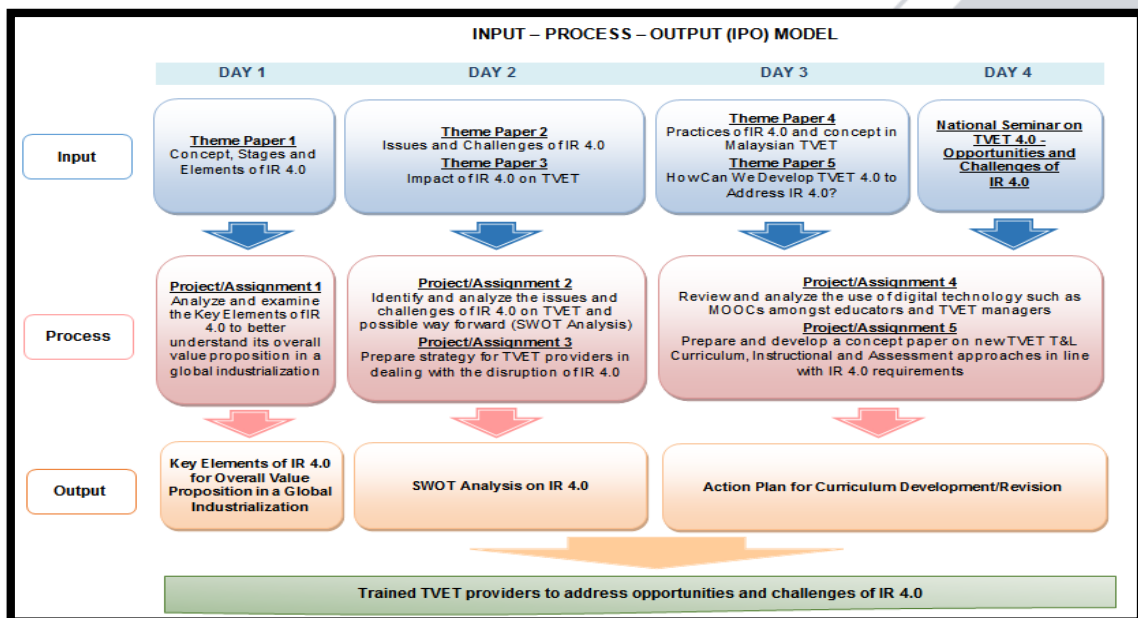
INPUT – PROCESS – OUTPUT (IPO) MODEL

DAY 1

DAY 2

DAY 3

DAY 4

Input

Theme Paper 1
Concept, Stages and Elements of IR 4.0

Theme Paper 2
Issues and Challenges of IR 4.0

Theme Paper 3
Impact of IR 4.0 on TVET

Theme Paper 4
Practices of IR 4.0 and concept in Malaysian TVET

Theme Paper 5
How Can We Develop TVET 4.0 to Address IR 4.0?

National Seminar on TVET 4.0 - Opportunities and Challenges of IR 4.0

Process

Project/Assignment 1
Analyze and examine the Key Elements of IR 4.0 to better understand its overall value proposition in a global industrialization

Project/Assignment 2
Identify and analyze the issues and challenges of IR 4.0 on TVET and possible way forward (SWOT Analysis)

Project/Assignment 3
Prepare strategy for TVET providers in dealing with the disruption of IR 4.0

Project/Assignment 4
Review and analyze the use of digital technology such as MOOCs amongst educators and TVET managers

Project/Assignment 5
Prepare and develop a concept paper on new TVET T&L Curriculum, Instructional and Assessment approaches in line with IR 4.0 requirements

Output

Key Elements of IR 4.0 for Overall Value Proposition in a Global Industrialization

SWOT Analysis on IR 4.0

Action Plan for Curriculum Development/Revision

Trained TVET providers to address opportunities and challenges of IR 4.0